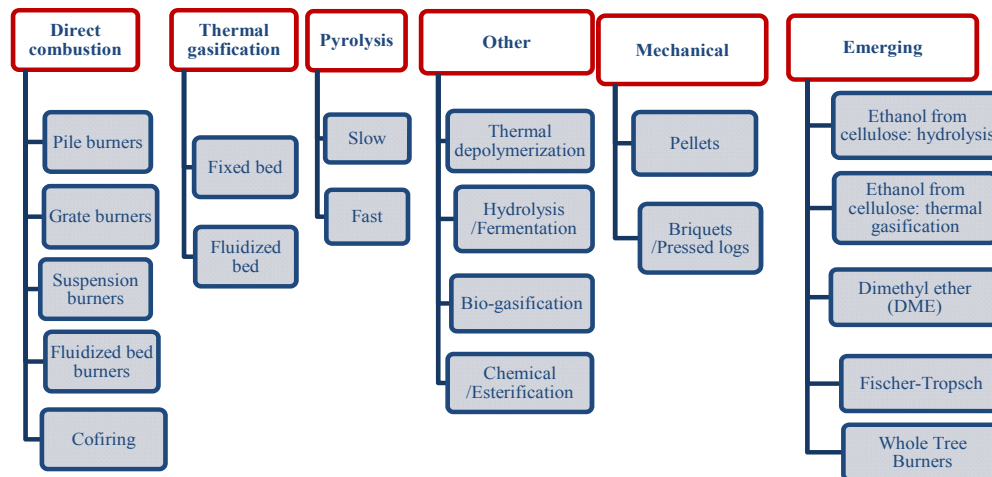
Direct combustion

Pile burners

Grate burners

Suspension burners

Fluidized bed burners

Cofiring

Thermal gasification

Fixed bed

Fluidized bed

Pyrolysis

Slow

Fast

Other

Thermal depolymerization

Hydrolysis /Fermentation

Bio-gasification

Chemical /Esterification

Mechanical

Pellets

Briquets /Pressed logs

Emerging

Ethanol from cellulose: hydrolysis

Ethanol from cellulose: thermal gasification

Dimethyl ether (DME)

Fischer-Tropsch

Whole Tree Burners